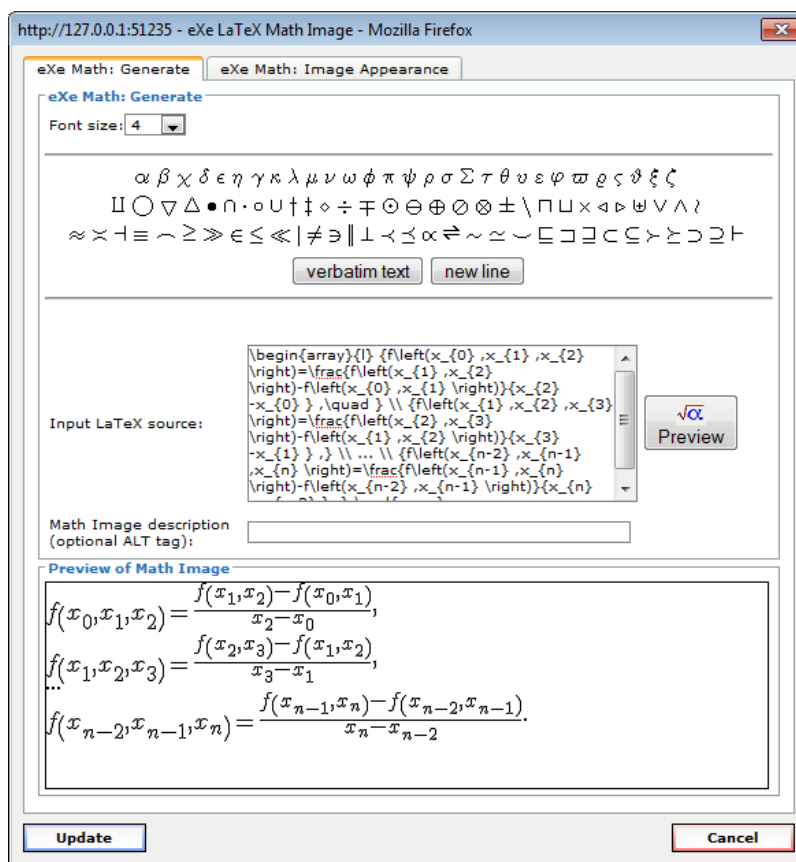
http://127.0.0.1:51235 - eXe LaTeX Math Image - Mozilla Firefox

eXe Math: Generate | eXe Math: Image Appearance

eXe Math: Generate

Font size: 4

α β χ δ ϵ η γ κ λ μ ν ω ϕ π ψ ρ σ Σ τ θ υ ε φ ϖ ϱ ς ϑ ξ ζ
∐ ◯ ▽ △ • ∩ · ∘ ∪ † ‡ ⋄ ÷ ∓ ⊙ ⊖ ⊕ ⊘ ⊗ ± \ ⊓ ⊔ × ◁ ▷ ⊎ ∨ ∧ ≀
≈ ≍ ⊣ ≡ ⌢ ≥ ≫ ∈ ≤ ≪ | ≠ ∍ ∥ ⊥ ≺ ⪯ ∝ ⇌ ∼ ≃ ⌣ ⊑ ⊐ ⊒ ⊂ ⊆ ≻ ⪰ ⊃ ⊇ ⊢

verbatim text | new line

Input LaTeX source:
\begin{array}{l} {f\left(x_{0} ,x_{1} ,x_{2} \right)=\frac{f\left(x_{1} ,x_{2} \right)-f\left(x_{0} ,x_{1} \right)}{x_{2} -x_{0} } ,\quad } \\ {f\left(x_{1} ,x_{2} ,x_{3} \right)=\frac{f\left(x_{2} ,x_{3} \right)-f\left(x_{1} ,x_{2} \right)}{x_{3} -x_{1} } ,} \\ ... \\ {f\left(x_{n-2} ,x_{n-1} ,x_{n} \right)=\frac{f\left(x_{n-1} ,x_{n} \right)-f\left(x_{n-2} ,x_{n-1} \right)}{x_{n} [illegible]

Preview

Math Image description (optional ALT tag):

Preview of Math Image

$f(x_0,x_1,x_2)=\frac{f(x_1,x_2)-f(x_0,x_1)}{x_2-x_0},$
$f(x_1,x_2,x_3)=\frac{f(x_2,x_3)-f(x_1,x_2)}{x_3-x_1},$
...
$f(x_{n-2},x_{n-1},x_n)=\frac{f(x_{n-1},x_n)-f(x_{n-2},x_{n-1})}{x_n-x_{n-2}}.$

Update | Cancel